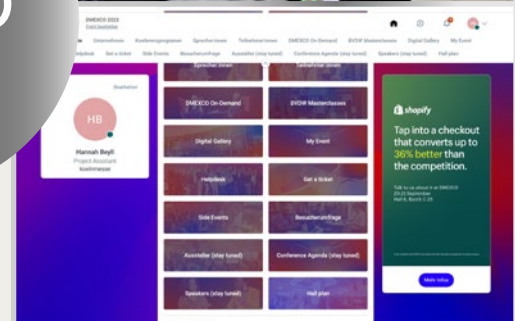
DMEXCO 2023
Unternehmen Konferenzprogramm Sprecher:innen Teilnehmer:innen DMEXCO On-Demand BVDW Masterclasses Digital Gallery My Event
Helpdesk Get a ticket Side Events Besucherumfrage Aussteller (stay tuned) Conference Agenda (stay tuned) Speakers (stay tuned) Hall plan

Bearbeiten
HB
Hannah Beyll
Project Assistant
koelnmesse

Sprecher:innen
Teilnehmer:innen
DMEXCO On-Demand
BVDW Masterclasses
Digital Gallery
My Event
Helpdesk
Get a ticket
Side Events
Besucherumfrage
Aussteller (stay tuned)
Conference Agenda (stay tuned)
Speakers (stay tuned)
Hall plan

shopify
Tap into a checkout that converts up to 36% better than the competition.
Talk to us about it at DMEXCO 20-21 September Hall 6, Booth C-25
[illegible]
Mehr Infos